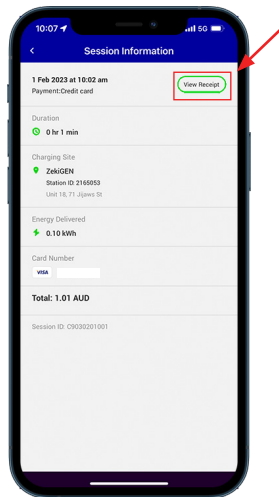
10:07
5G

Session Information

1 Feb 2023 at 10:02 am
Payment:Credit card

View Receipt

Duration
0 hr 1 min

Charging Site
ZekiGEN
Station ID: 2165053
Unit 18, 71 Jijaws St

Energy Delivered
0.10 kWh

Card Number
VISA

Total: 1.01 AUD

Session ID: C9030201001